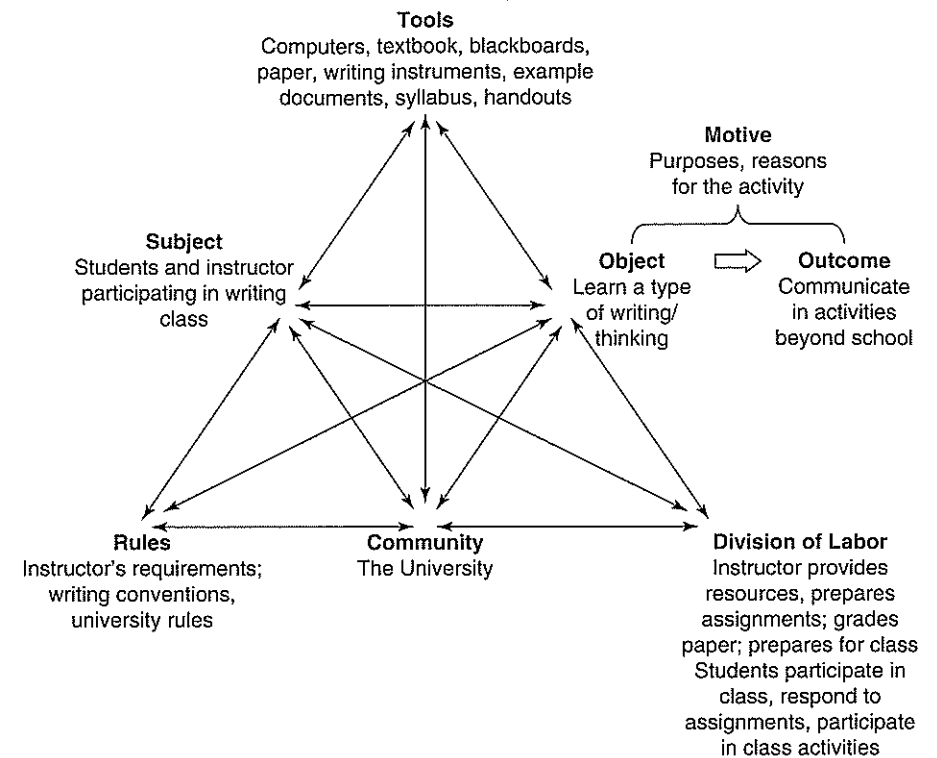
Tools
Computers, textbook, blackboards, paper, writing instruments, example documents, syllabus, handouts

Motive
Purposes, reasons for the activity

Subject
Students and instructor participating in writing class

Object
Learn a type of writing/ thinking

Outcome
Communicate in activities beyond school

Rules
Instructor's requirements; writing conventions, university rules

Community
The University

Division of Labor
Instructor provides resources, prepares assignments; grades paper; prepares for class
Students participate in class, respond to assignments, participate in class activities